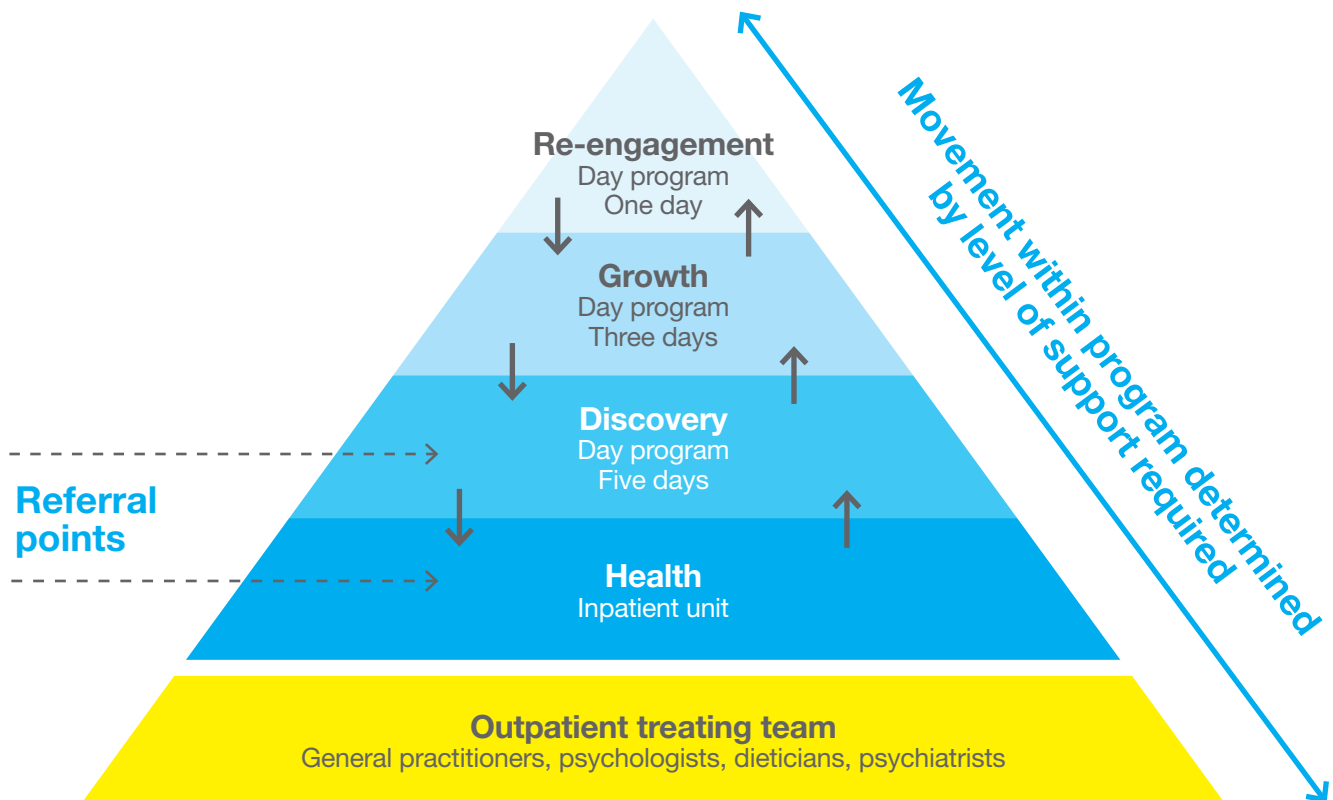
Re-engagement
Day program
One day

Growth
Day program
Three days

Discovery
Day program
Five days

Health
Inpatient unit

Referral points

Movement within program determined by level of support required

Outpatient treating team
General practitioners, psychologists, dieticians, psychiatrists